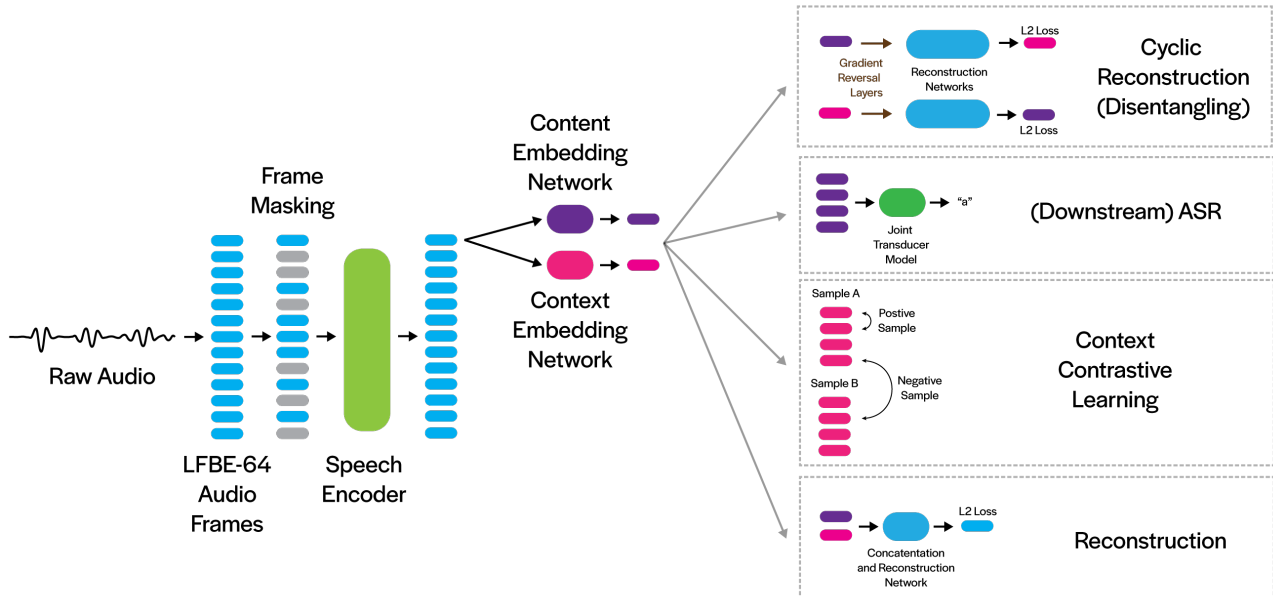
Raw Audio

LFBE-64 Audio Frames

Frame Masking

Speech Encoder

Content Embedding Network

Context Embedding Network

Gradient Reversal Layers

Reconstruction Networks

L2 Loss

L2 Loss

Cyclic Reconstruction (Disentangling)

"a"

Joint Transducer Model

(Downstream) ASR

Sample A

Postive Sample

Sample B

Negative Sample

Context Contrastive Learning

L2 Loss

Concatentation and Reconstruction Network

Reconstruction